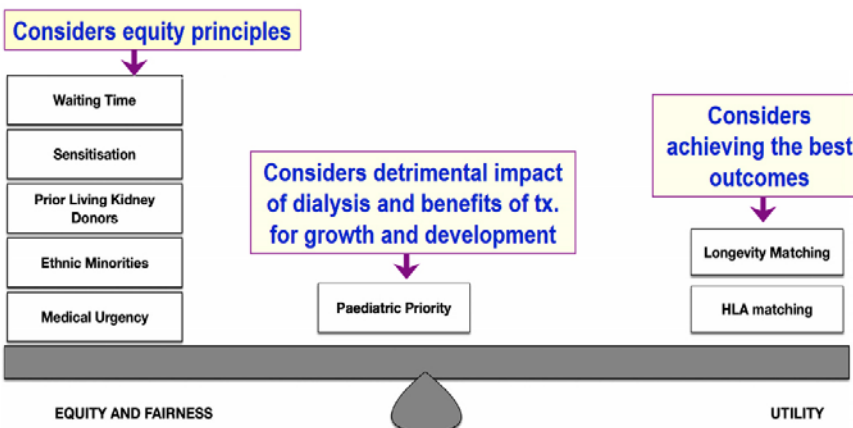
Considers equity principles

Waiting Time

Sensitisation

Prior Living Kidney Donors

Ethnic Minorities

Medical Urgency

Considers detrimental impact of dialysis and benefits of tx. for growth and development

Paediatric Priority

Considers achieving the best outcomes

Longevity Matching

HLA matching

EQUITY AND FAIRNESS

UTILITY